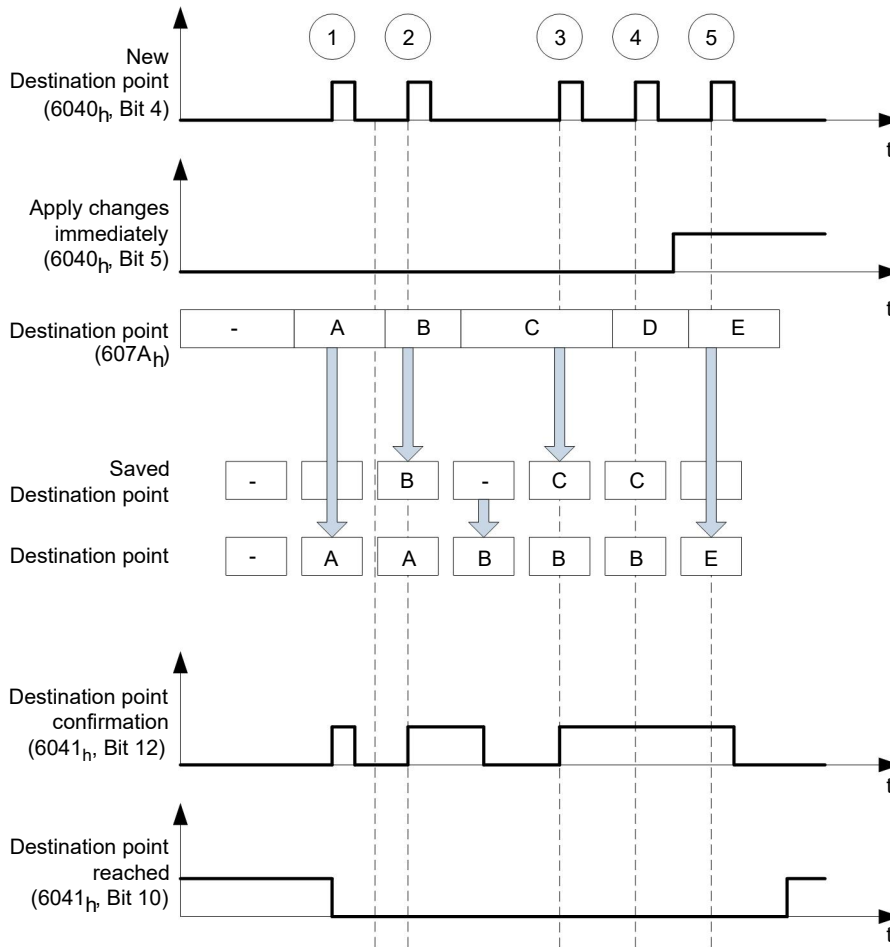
1 2 3 4 5

New Destination point ($6040_h$, Bit 4)

t

Apply changes immediately ($6040_h$, Bit 5)

t

Destination point ($607A_h$)

| - | A | B | C | D | E |
|---|---|---|---|---|---|

Saved Destination point

| - |  | B | - | C | C |  |
|---|---|---|---|---|---|---|

Destination point

| - | A | A | B | B | B | E |
|---|---|---|---|---|---|---|

Destination point confirmation ($6041_h$, Bit 12)

t

Destination point reached ($6041_h$, Bit 10)

t